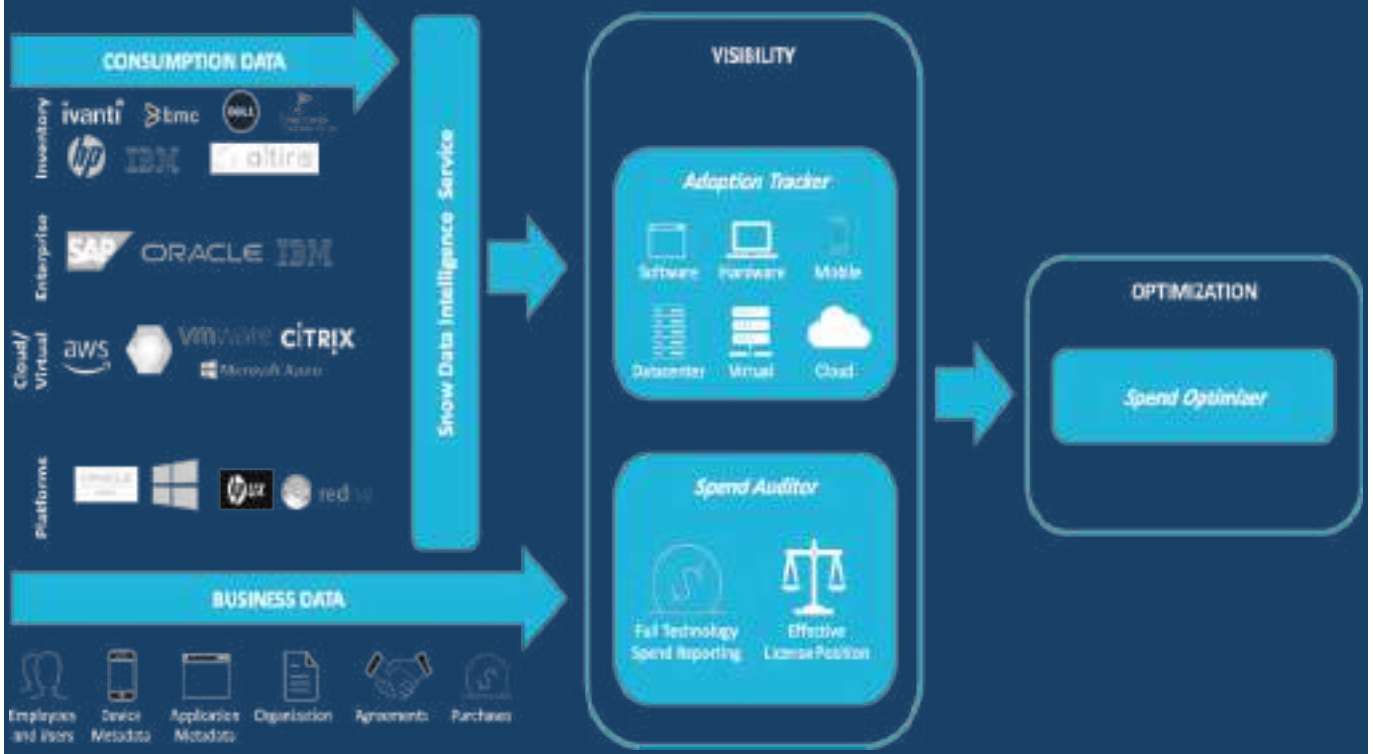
CONSUMPTION DATA

Inventory
ivanti bmc DELL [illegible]
hp IBM altiris

Enterprise
SAP ORACLE IBM

Cloud/ Virtual
aws vmware CITRIX
Microsoft Azure

Platform
ORACLE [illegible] hp UX red hat

Snow Data Intelligence Service

BUSINESS DATA

Employees and Users
Device Metadata
Application Metadata
Organisation
Agreements
Purchases

VISIBILITY

Adoption Tracker
Software
Hardware
Mobile
Datacenter
Virtual
Cloud

Spend Auditor
Full Technology Spend Reporting
Effective License Position

OPTIMIZATION

Spend Optimizer